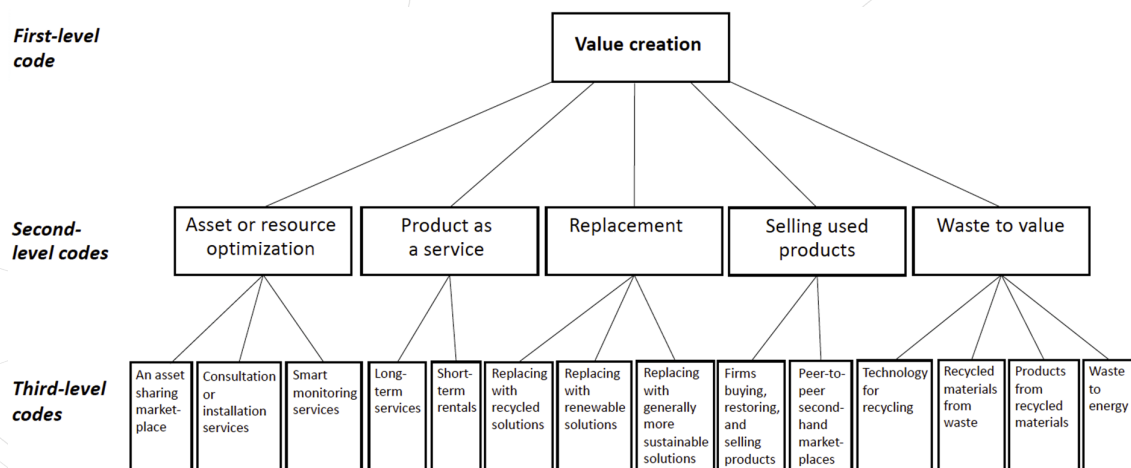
First-level code

Value creation

Second-level codes

Asset or resource optimization

Product as a service

Replacement

Selling used products

Waste to value

Third-level codes

An asset sharing marketplace

Consultation or installation services

Smart monitoring services

Long-term services

Short-term rentals

Replacing with recycled solutions

Replacing with renewable solutions

Replacing with generally more sustainable solutions

Firms buying, restoring, and selling products

Peer-to-peer second-hand marketplaces

Technology for recycling

Recycled materials from waste

Products from recycled materials

Waste to energy